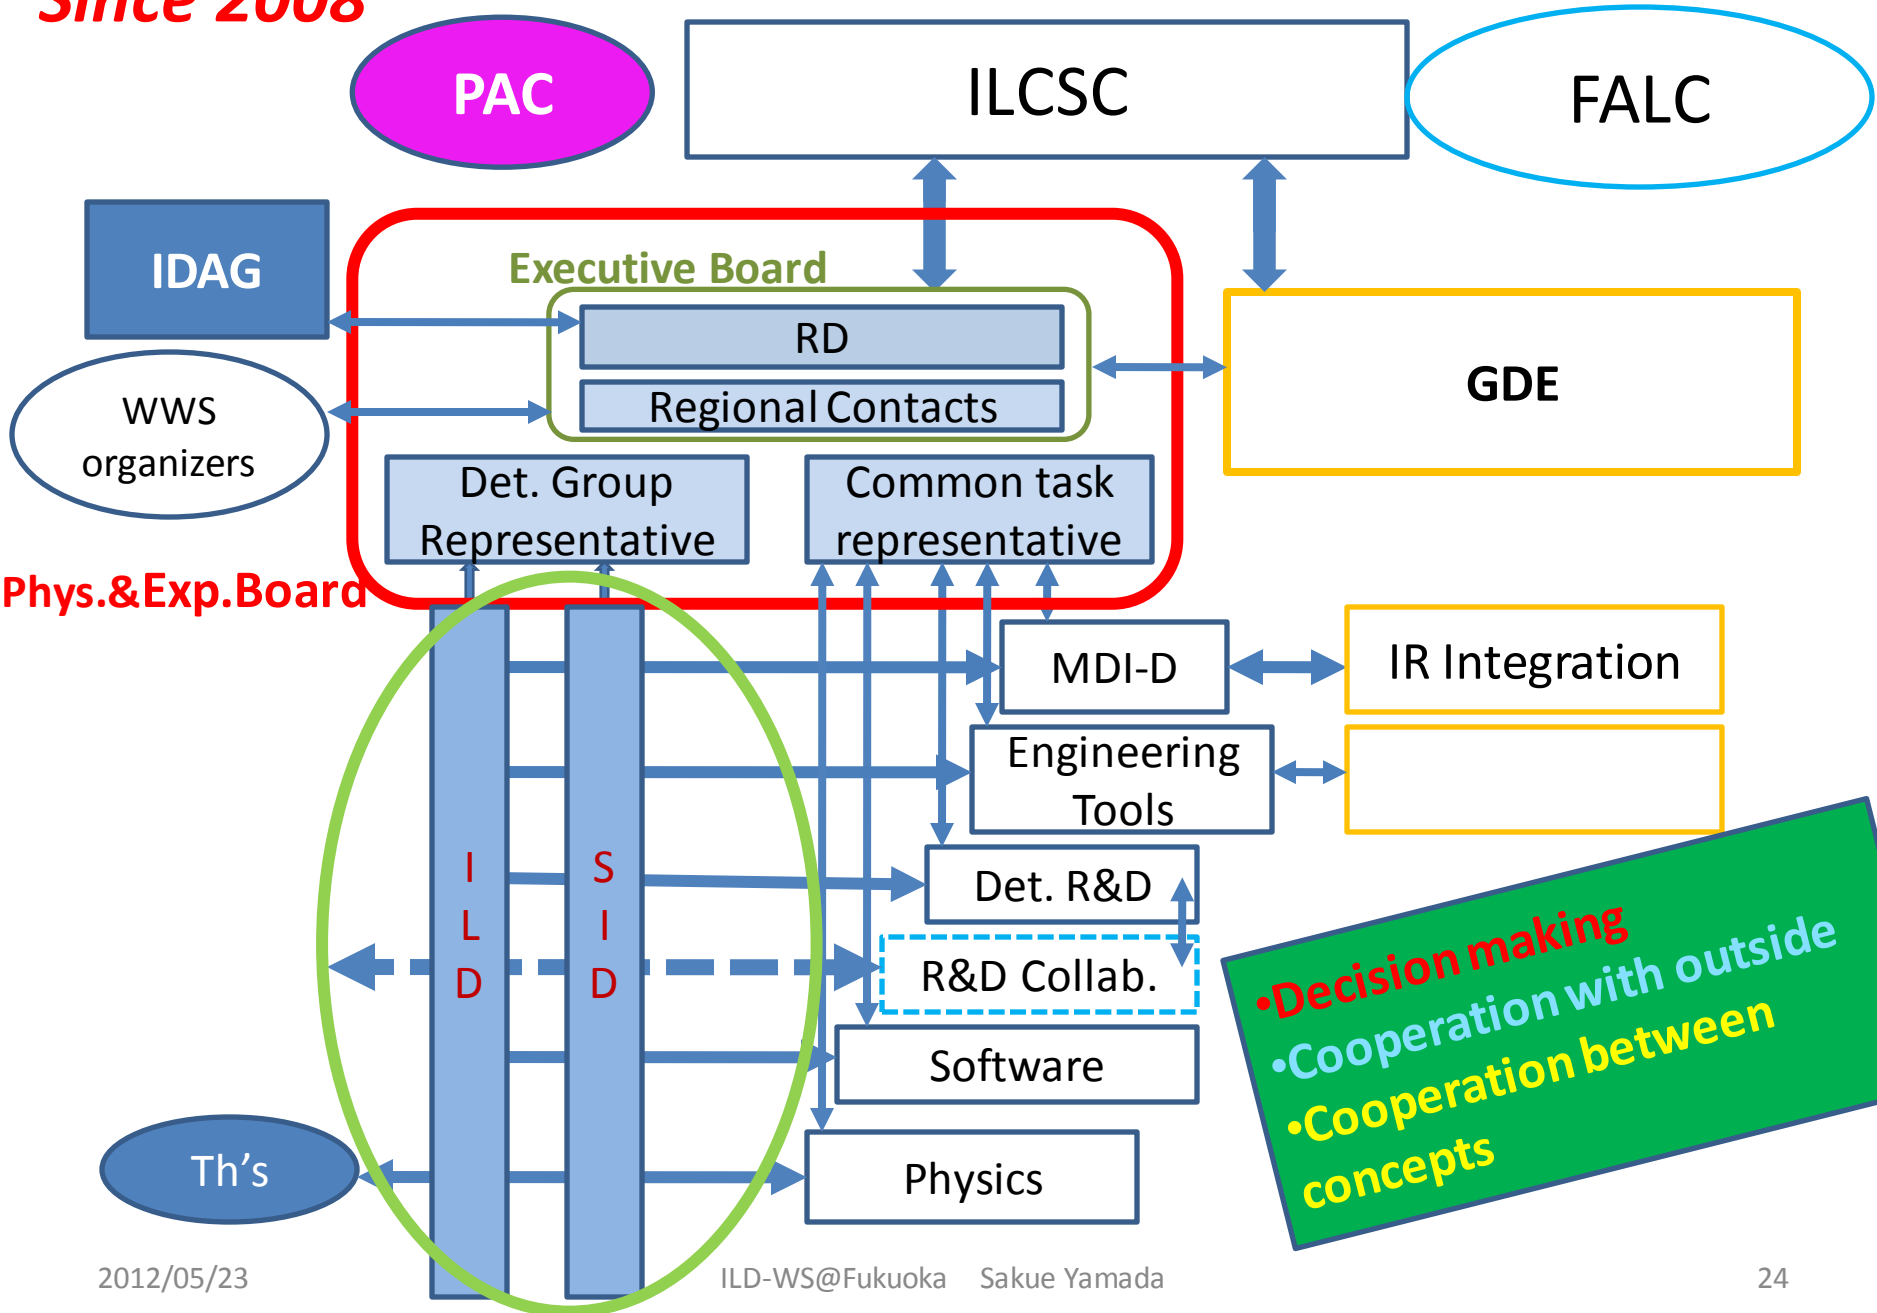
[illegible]

PAC

ILCSC

FALC

IDAG

Executive Board

RD

Regional Contacts

GDE

WWS organizers

Det. Group Representative

Common task representative

Phys.&Exp.Board

I L D

S I D

MDI-D

IR Integration

Engineering Tools

Det. R&D

R&D Collab.

Software

Th's

Physics

•Decision making
•Cooperation with outside
•Cooperation between concepts

2012/05/23

ILD-WS@Fukuoka Sakue Yamada

24